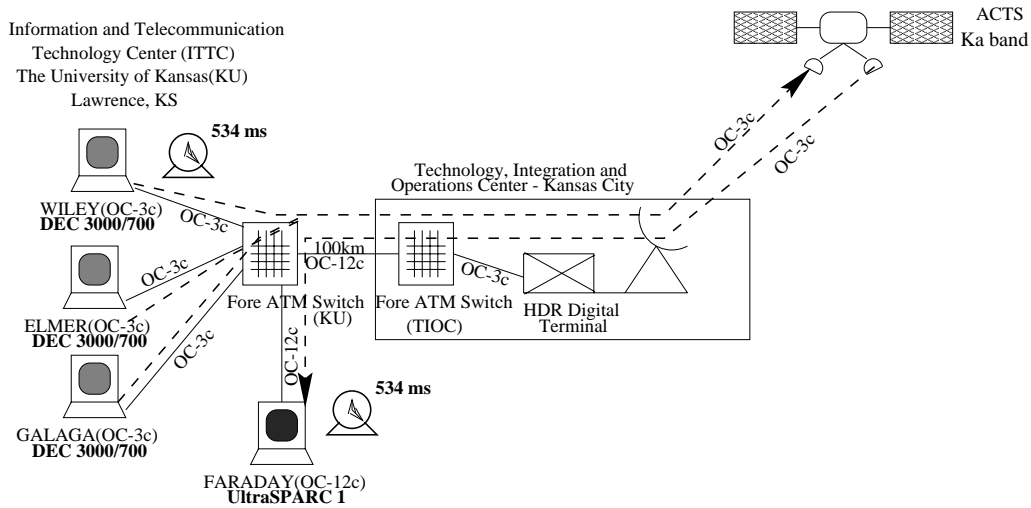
Information and Telecommunication Technology Center (ITTC) The University of Kansas(KU) Lawrence, KS

ACTS Ka band

534 ms

OC-3c

OC-3c

Technology, Integration and Operations Center - Kansas City

WILEY(OC-3c)
DEC 3000/700

OC-3c

100km
OC-12c

OC-3c

OC-3c

ELMER(OC-3c)
DEC 3000/700

Fore ATM Switch (KU)

Fore ATM Switch (TIOC)

HDR Digital Terminal

OC-3c

OC-12c

534 ms

GALAGA(OC-3c)
DEC 3000/700

FARADAY(OC-12c)
UltraSPARC 1